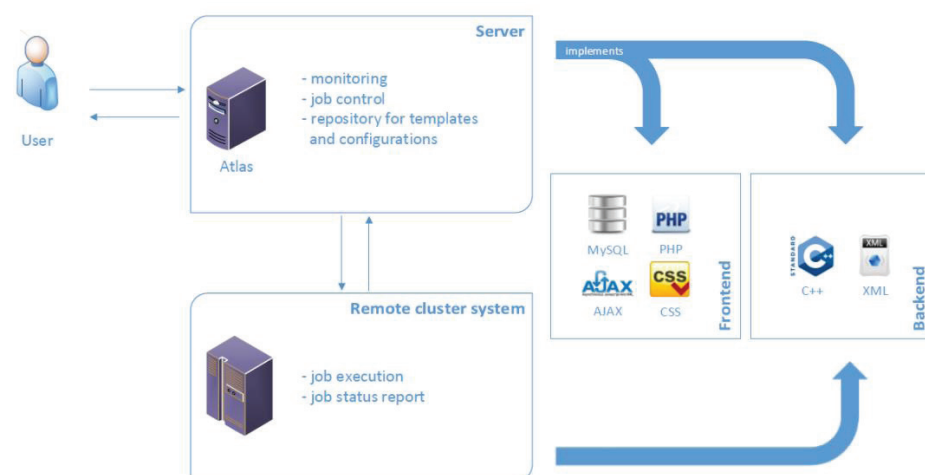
User

Server

Atlas

- monitoring
- job control
- repository for templates and configurations

implements

Remote cluster system

- job execution
- job status report

PHP

MySQL

PHP

AJAX

CSS

AJAX

CSS

Frontend

STANDARD

C++

XML

C++

XML

Backend